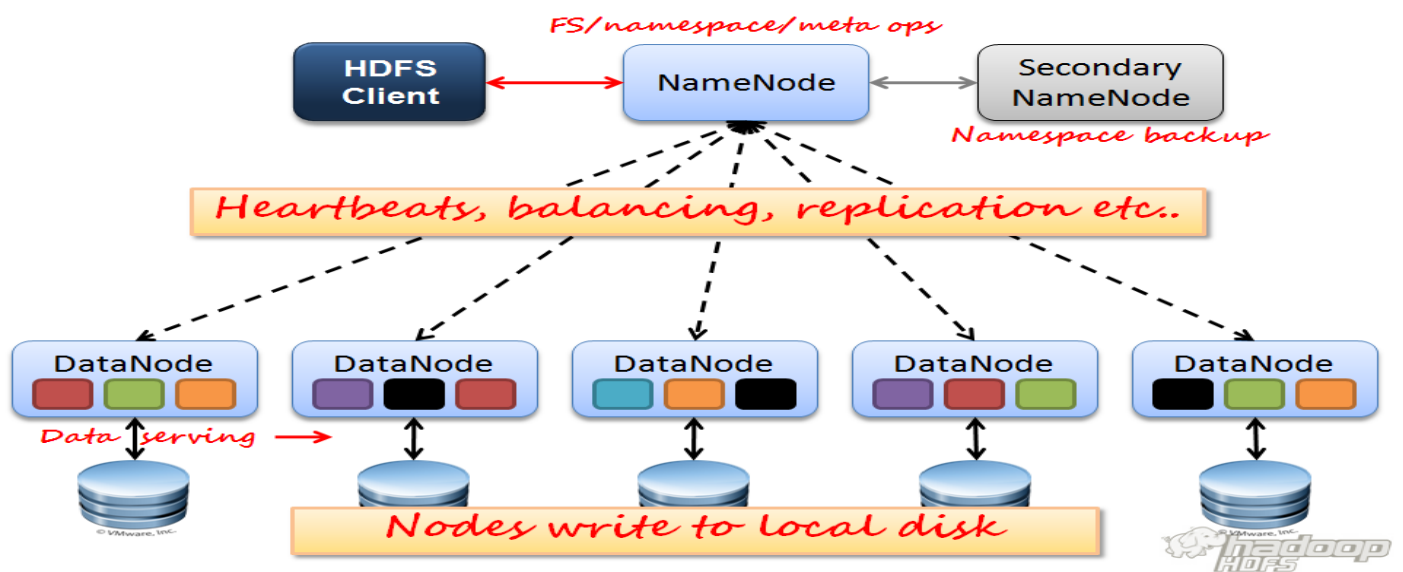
FS/namespace/meta ops

HDFS Client

NameNode

Secondary NameNode

Namespace backup

Heartbeats, balancing, replication etc..

DataNode

DataNode

DataNode

DataNode

DataNode

Data serving

© VMware, Inc.

Nodes write to local disk

© VMware, Inc.

hadoop HDFS